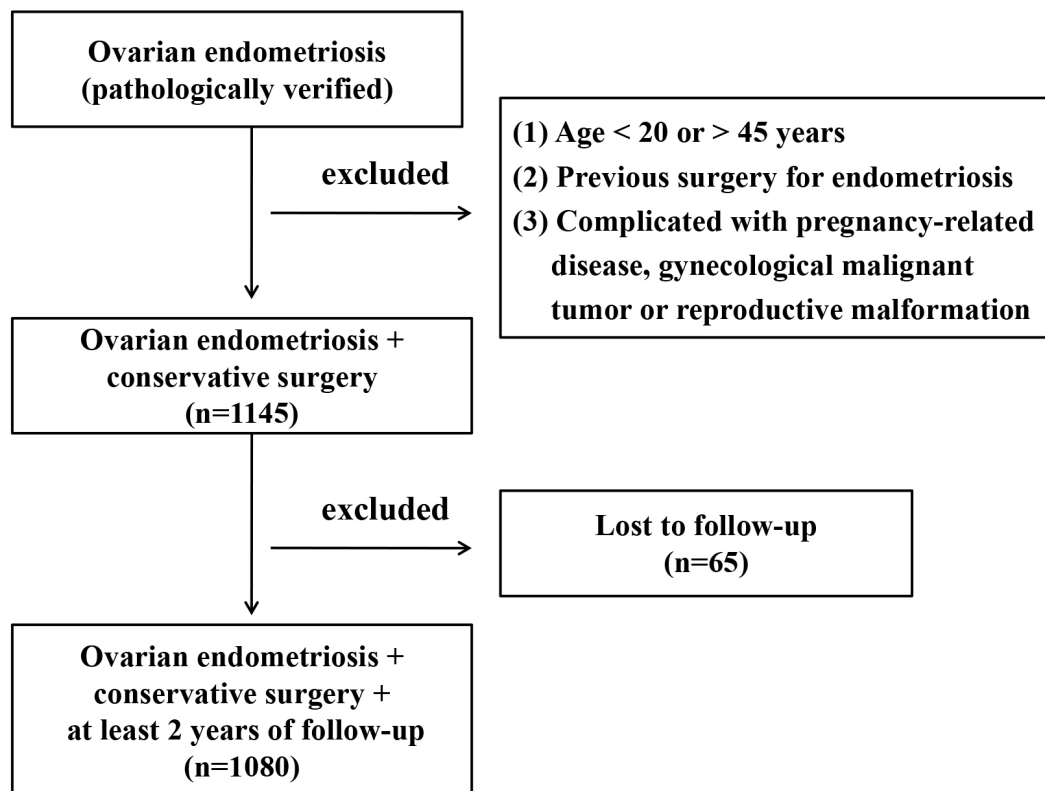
Ovarian endometriosis (pathologically verified)

excluded

(1) Age < 20 or > 45 years
(2) Previous surgery for endometriosis
(3) Complicated with pregnancy-related disease, gynecological malignant tumor or reproductive malformation

Ovarian endometriosis + conservative surgery (n=1145)

excluded

Lost to follow-up (n=65)

Ovarian endometriosis + conservative surgery + at least 2 years of follow-up (n=1080)